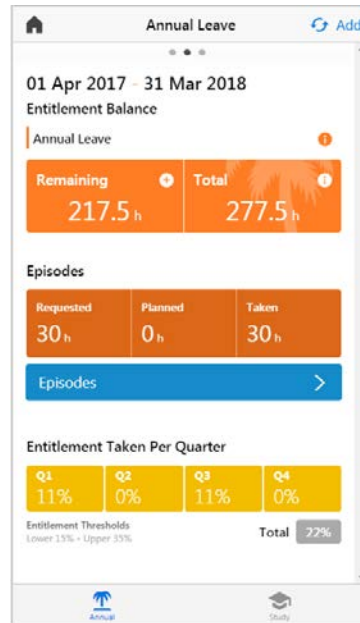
Annual Leave

Add

01 Apr 2017 - 31 Mar 2018

Entitlement Balance

Annual Leave

Remaining
217.5 h

Total
277.5 h

Episodes

Requested
30 h

Planned
0 h

Taken
30 h

Episodes

Entitlement Taken Per Quarter

Q1
11%

Q2
0%

Q3
11%

Q4
0%

Entitlement Thresholds
Lower 15% - Upper 35%

Total 22%

Annual

Study